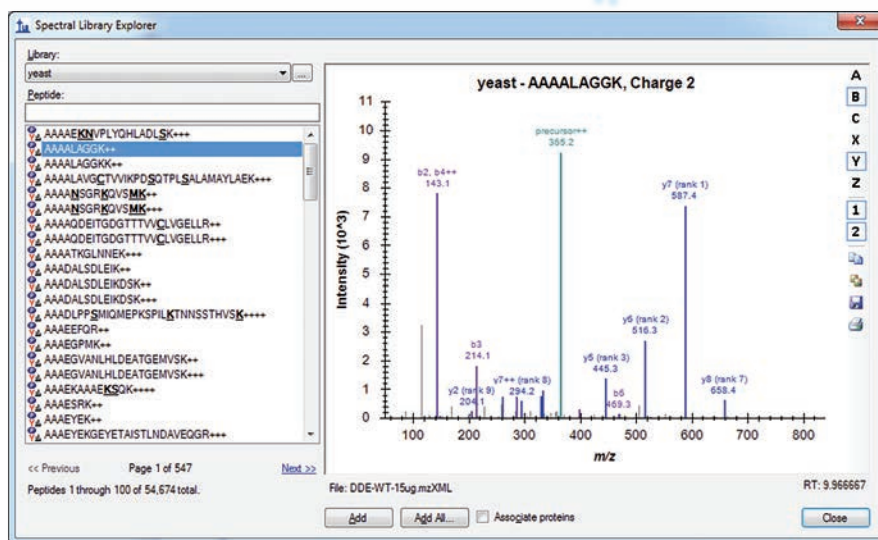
Spectral Library Explorer

Library:
yeast
Peptide:

AAAAEKNVPLYQHLADLSK+++
AAAALAGGK++
AAAALAGGKK++
AAAALAVGCTVVIKPDSQTPLSALAMAYLAEK+++
AAAANSGRKQVSMK++
AAAANSGRKQVSMK+++
AAAAQDEITGDGTTTVVCLVGELLR++
AAAAQDEITGDGTTTVVCLVGELLR+++
AAAATKGLNNEK+++
AAADALSDLEIK++
AAADALSDLEIKDSK++
AAADALSDLEIKDSK+++
AAADLPPSMIQMEPKSPILKTNNSSTHVSK++++
AAAEEFQR++
AAAEGPMK++
AAAEGVANLHLDEATGEMVSK++
AAAEGVANLHLDEATGEMVSK+++
AAAEKAAAEKSQK++++
AAAESRK++
AAAEYEK++
AAAEYEKGEYETAISTLNDAVEQGR+++

<< Previous Page 1 of 547 Next >>
Peptides 1 through 100 of 54,674 total.

yeast - AAAALAGGK, Charge 2

A
B
C
X
Y
Z
1
2

Intensity (10^3)
11
10
9
8
7
6
5
4
3
2
1
0

precursor++
365.2
b2, b4++
143.1
y7 (rank 1)
587.4
y6 (rank 2)
516.3
b3
214.1
y5 (rank 3)
445.3
y2 (rank 9)
204.1
y7++ (rank 8)
294.2
b5
459.3
y8 (rank 7)
658.4

100 200 300 400 500 600 700 800
m/z

File: DDE-WT-15ug.mzXML
RT: 9.966667

Add
Add All...
Associate proteins
Close